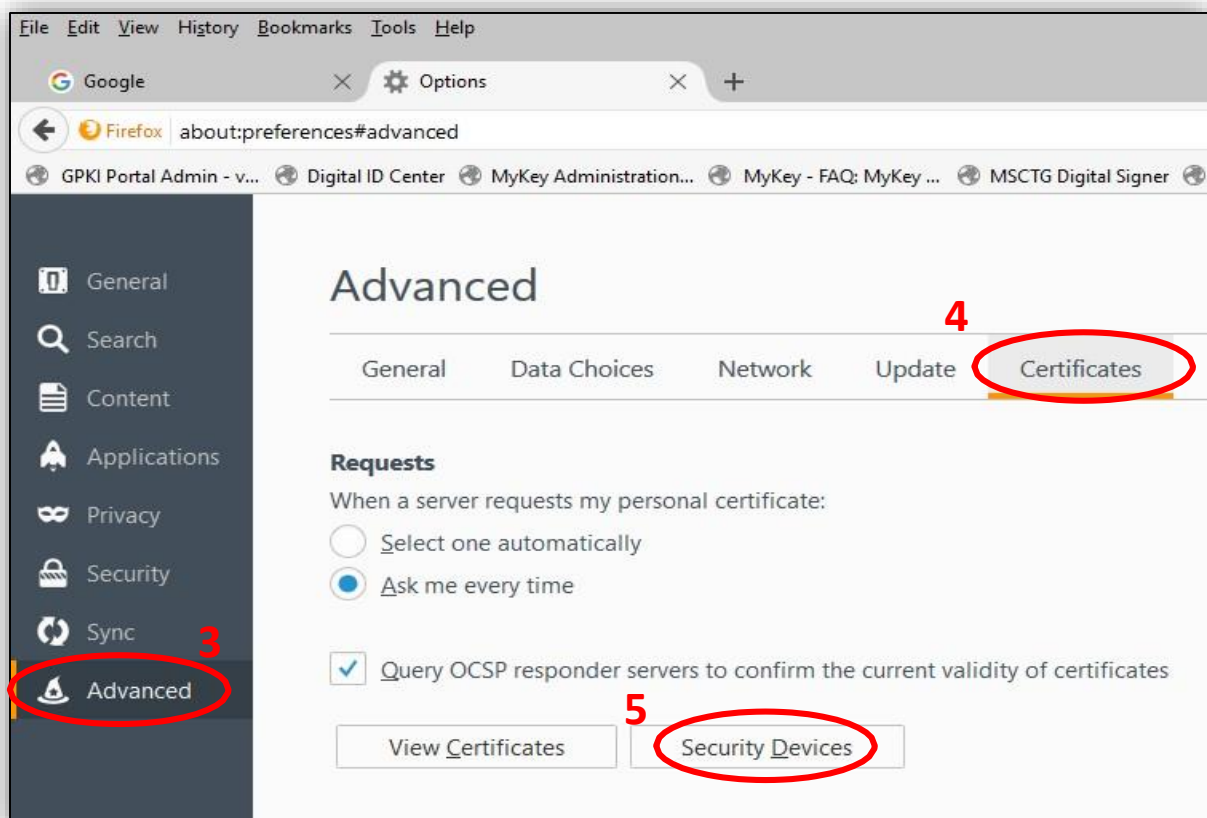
File Edit View History Bookmarks Tools Help

Google

Options

Firefox about:preferences#advanced

GPKI Portal Admin - v... Digital ID Center MyKey Administration... MyKey - FAQ: MyKey ... MSCTG Digital Signer

General
Search
Content
Applications
Privacy
Security
Sync
Advanced

3

Advanced

4

General Data Choices Network Update Certificates

Requests

When a server requests my personal certificate:

Select one automatically

Ask me every time

Query OCSP responder servers to confirm the current validity of certificates

5

View Certificates Security Devices